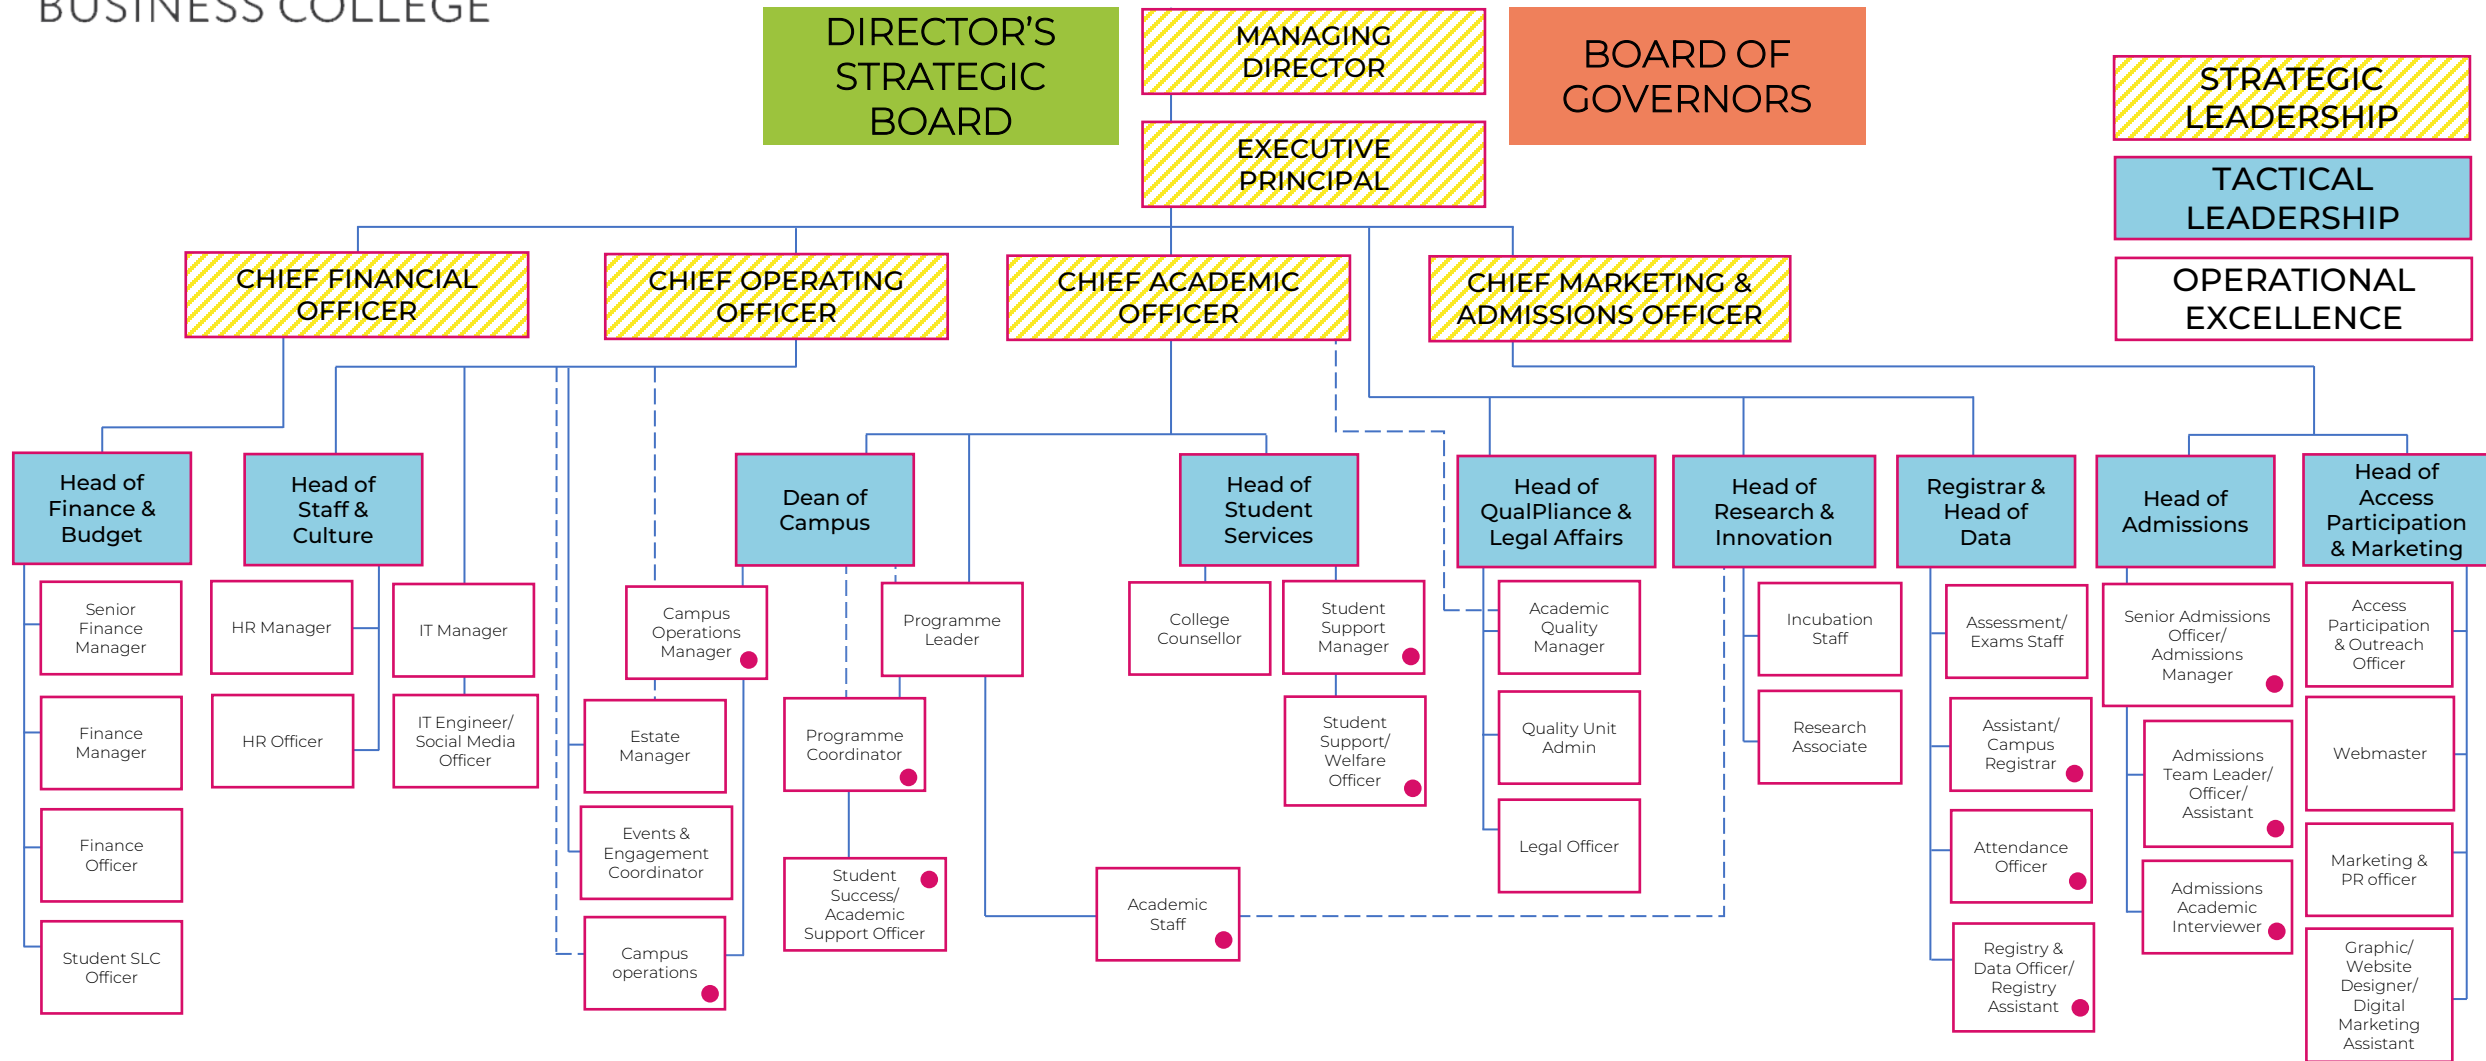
BUSINESS COLLEGE

DIRECTOR'S STRATEGIC BOARD

MANAGING DIRECTOR

EXECUTIVE PRINCIPAL

BOARD OF GOVERNORS

STRATEGIC LEADERSHIP

TACTICAL LEADERSHIP

OPERATIONAL EXCELLENCE

CHIEF FINANCIAL OFFICER

CHIEF OPERATING OFFICER

CHIEF ACADEMIC OFFICER

CHIEF MARKETING & ADMISSIONS OFFICER

Head of Finance & Budget

Senior Finance Manager

Finance Manager

Finance Officer

Student SLC Officer

Head of Staff & Culture

HR Manager

HR Officer

IT Manager

IT Engineer/ Social Media Officer

Campus Operations Manager

Estate Manager

Events & Engagement Coordinator

Campus operations

Dean of Campus

Programme Leader

Programme Coordinator

Student Success/ Academic Support Officer

Academic Staff

Head of Student Services

College Counsellor

Student Support Manager

Student Support/ Welfare Officer

Head of QualPliance & Legal Affairs

Academic Quality Manager

Quality Unit Admin

Legal Officer

Head of Research & Innovation

Incubation Staff

Research Associate

Registrar & Head of Data

Assessment/ Exams Staff

Assistant/ Campus Registrar

Attendance Officer

Registry & Data Officer/ Registry Assistant

Head of Admissions

Senior Admissions Officer/ Admissions Manager

Admissions Team Leader/ Officer/ Assistant

Admissions Academic Interviewer

Head of Access Participation & Marketing

Access Participation & Outreach Officer

Webmaster

Marketing & PR officer

Graphic/ Website Designer/ Digital Marketing Assistant